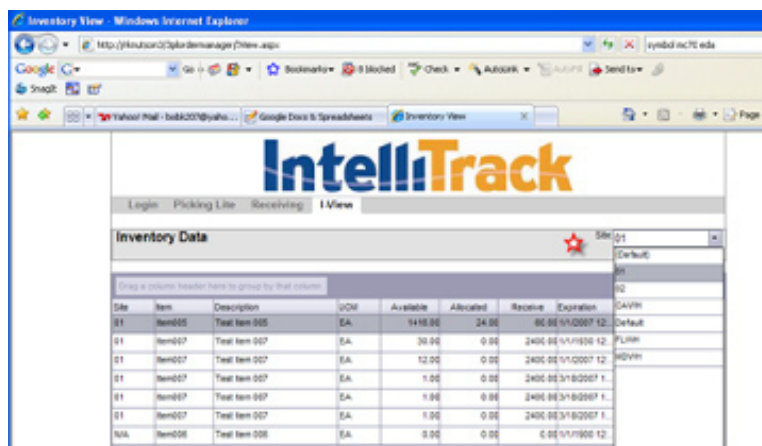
Inventory View - Windows Internet Explorer

http://jrknutson3/3plordermanager/IView.aspx

symbol mc70 eda

Google G Go Bookmarks 8 blocked Check AutoLink AutoFill Send to

SnagIt

Yahoo! Mail - bobk207@yaho... Google Docs & Spreadsheets Inventory View

Page

IntelliTrack

Login Picking Lite Receiving I-View

Inventory Data

Site 01

(Default)
01
02
CAVRI
Default
FLWH
MDWH

Drag a column header here to group by that column

| Site | Item | Description | UOM | Available | Allocated | Receive | Expiration |
|---|---|---|---|---|---|---|---|
| 01 | item005 | Test item 005 | EA | 1416.00 | 24.00 | 60.00 | 1/1/2007 12... |
| 01 | item007 | Test item 007 | EA | 30.00 | 0.00 | 2400.00 | 1/1/1930 12... |
| 01 | item007 | Test item 007 | EA | 12.00 | 0.00 | 2400.00 | 1/1/2007 12... |
| 01 | item007 | Test item 007 | EA | 1.00 | 0.00 | 2400.00 | 3/18/2007 1... |
| 01 | item007 | Test item 007 | EA | 1.00 | 0.00 | 2400.00 | 3/18/2007 1... |
| 01 | item007 | Test item 007 | EA | 1.00 | 0.00 | 2400.00 | 3/18/2007 1... |
| N/A | item008 | Test item 008 | EA | 0.00 | 0.00 | 0.00 | 1/1/1900 12... |